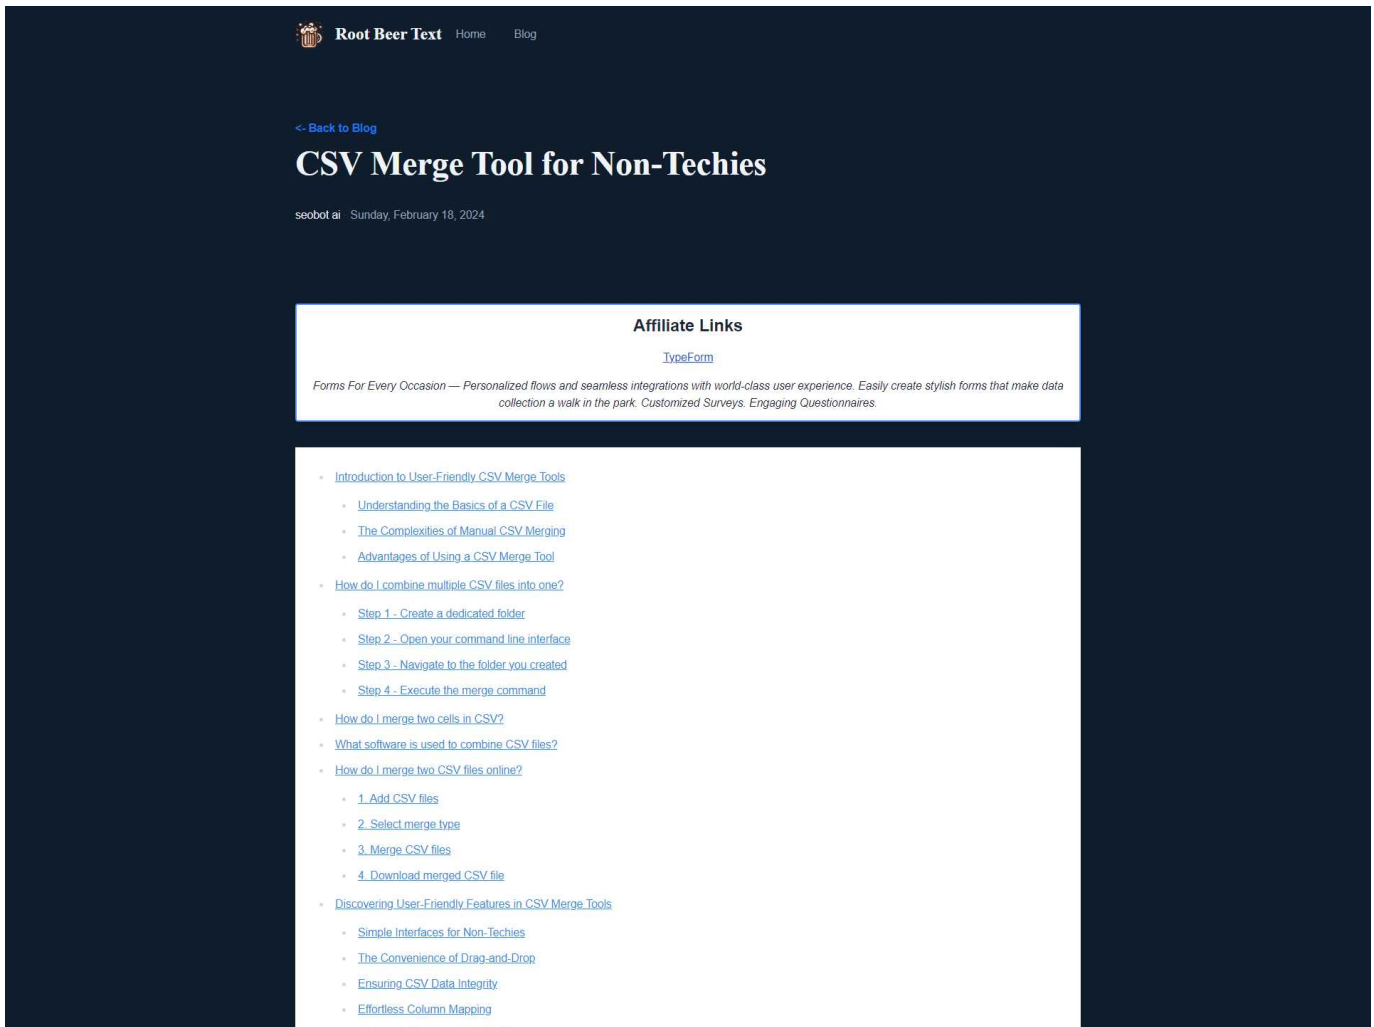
Root Beer Text Home Blog

<- Back to Blog

CSV Merge Tool for Non-Techies

seobot ai Sunday, February 18, 2024

Affiliate Links

TypeForm

Forms For Every Occasion — Personalized flows and seamless integrations with world-class user experience. Easily create stylish forms that make data collection a walk in the park. Customized Surveys. Engaging Questionnaires.

- Introduction to User-Friendly CSV Merge Tools
  - Understanding the Basics of a CSV File
  - The Complexities of Manual CSV Merging
  - Advantages of Using a CSV Merge Tool
- How do I combine multiple CSV files into one?
  - Step 1 - Create a dedicated folder
  - Step 2 - Open your command line interface
  - Step 3 - Navigate to the folder you created
  - Step 4 - Execute the merge command
- How do I merge two cells in CSV?
- What software is used to combine CSV files?
- How do I merge two CSV files online?
  - 1. Add CSV files
  - 2. Select merge type
  - 3. Merge CSV files
  - 4. Download merged CSV file
- Discovering User-Friendly Features in CSV Merge Tools
  - Simple Interfaces for Non-Techies
  - The Convenience of Drag-and-Drop
  - Ensuring CSV Data Integrity
  - Effortless Column Mapping